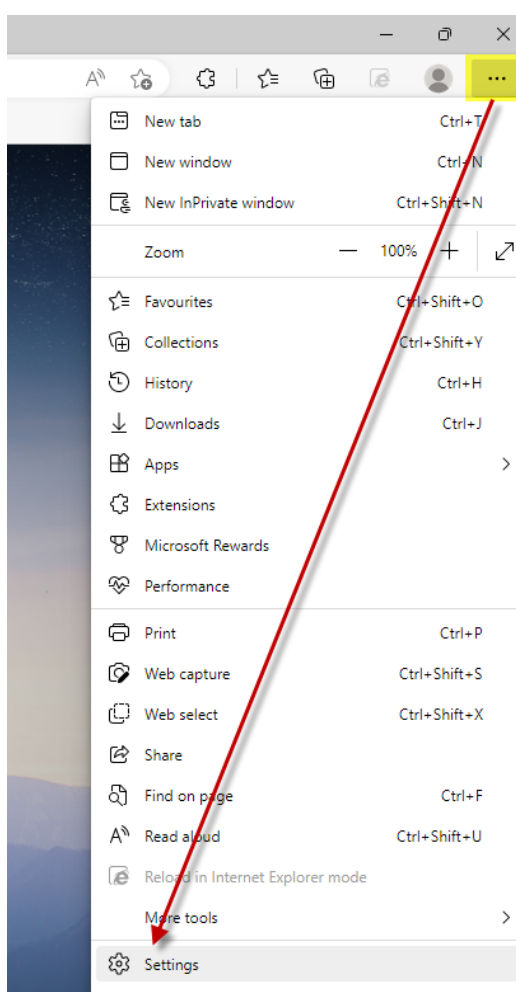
...

New tab Ctrl+T
New window Ctrl+N
New InPrivate window Ctrl+Shift+N
Zoom — 100% +
Favourites Ctrl+Shift+O
Collections Ctrl+Shift+Y
History Ctrl+H
Downloads Ctrl+J
Apps
Extensions
Microsoft Rewards
Performance
Print Ctrl+P
Web capture Ctrl+Shift+S
Web select Ctrl+Shift+X
Share
Find on page Ctrl+F
Read aloud Ctrl+Shift+U
Reload in Internet Explorer mode
More tools
Settings